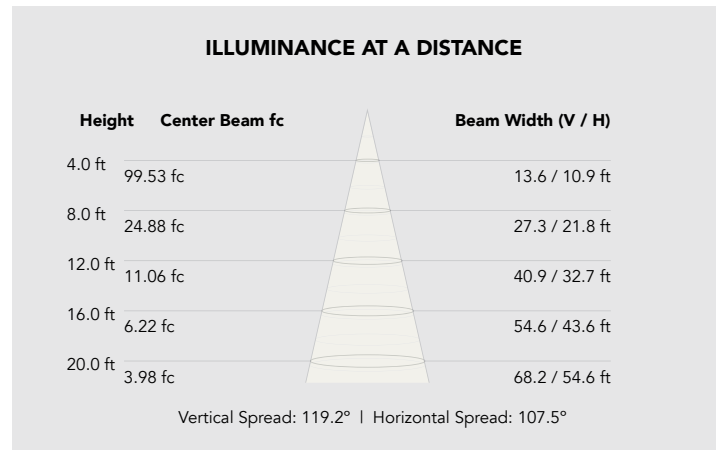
ILLUMINANCE AT A DISTANCE

| Height | Center Beam fc | Beam Width (V / H) |
|---|---|---|
| 4.0 ft | 99.53 fc | 13.6 / 10.9 ft |
| 8.0 ft | 24.88 fc | 27.3 / 21.8 ft |
| 12.0 ft | 11.06 fc | 40.9 / 32.7 ft |
| 16.0 ft | 6.22 fc | 54.6 / 43.6 ft |
| 20.0 ft | 3.98 fc | 68.2 / 54.6 ft |

Vertical Spread: 119.2° | Horizontal Spread: 107.5°